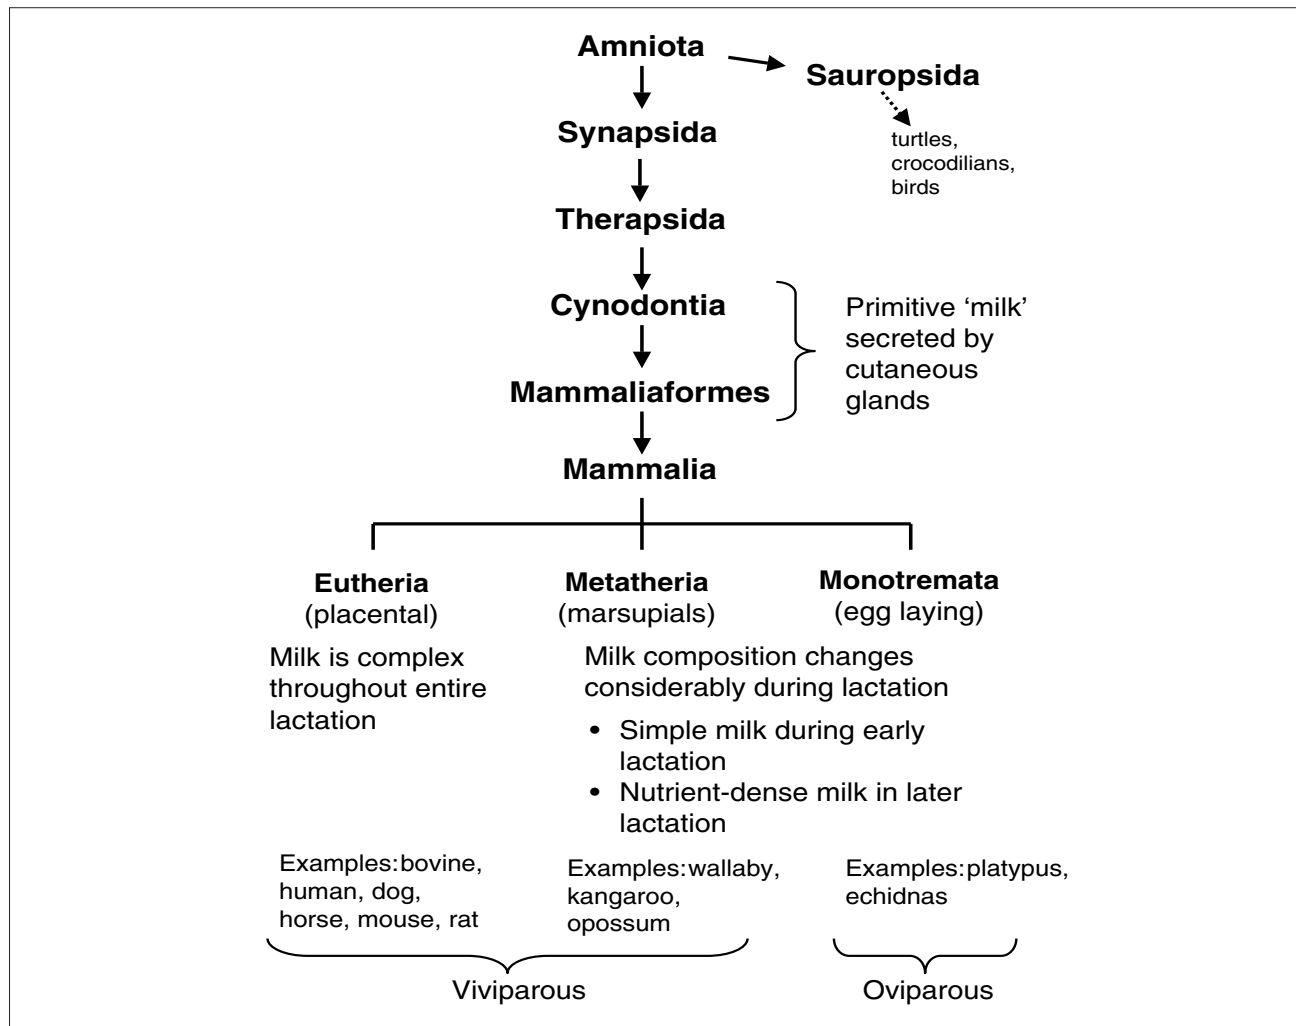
Amniota

Sauropsida

turtles, crocodilians, birds

Synapsida

Therapsida

Cynodontia

Mammaliaformes

Primitive 'milk' secreted by cutaneous glands

Mammalia

Eutheria
(placental)

Metatheria
(marsupials)

Monotremata
(egg laying)

Milk is complex throughout entire lactation

Milk composition changes considerably during lactation

• Simple milk during early lactation
• Nutrient-dense milk in later lactation

Examples: bovine, human, dog, horse, mouse, rat

Examples: wallaby, kangaroo, opossum

Examples: platypus, echidnas

Viviparous

Oviparous